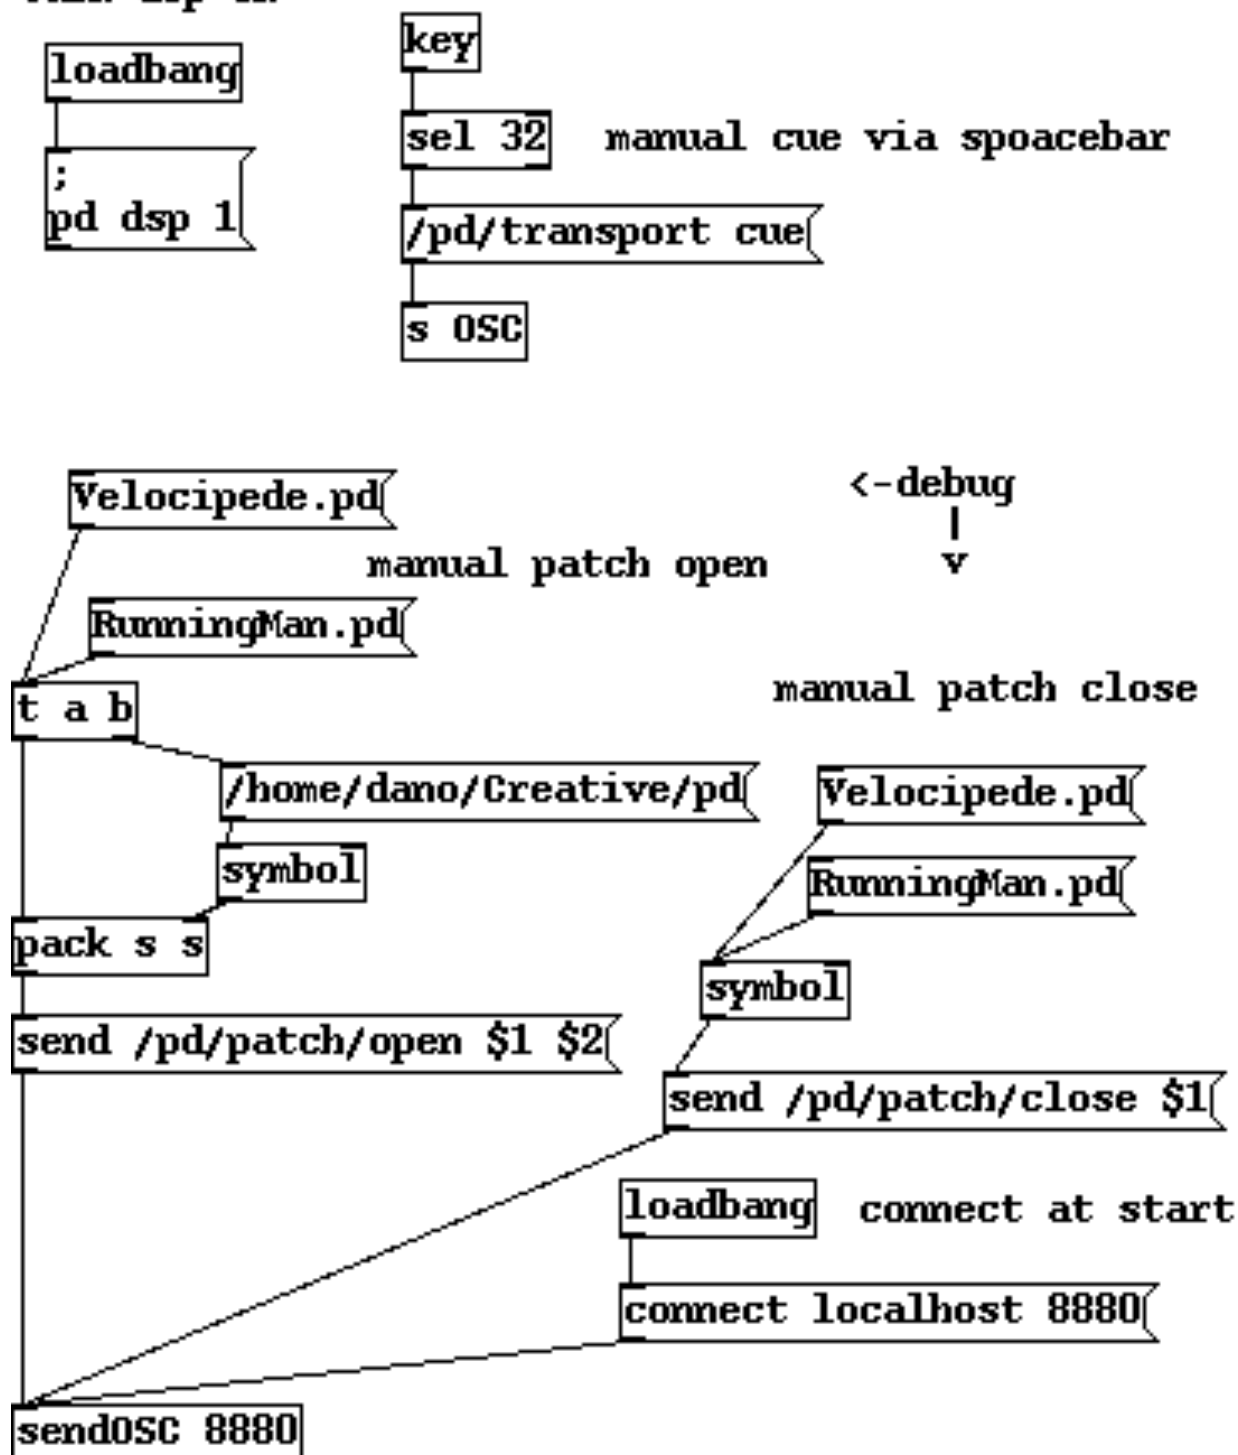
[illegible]

loadbang

;
pd dsp 1

key

sel 32

manual cue via spoacebar

/pd/transport cue

s OSC

Velocipede.pd

<-debug
|
v

manual patch open

RunningMan.pd

t a b

manual patch close

/home/dano/Creative/pd

Velocipede.pd

symbol

RunningMan.pd

pack s s

symbol

send /pd/patch/open $1 $2

send /pd/patch/close $1

loadbang

connect at start

connect localhost 8880

sendOSC 8880